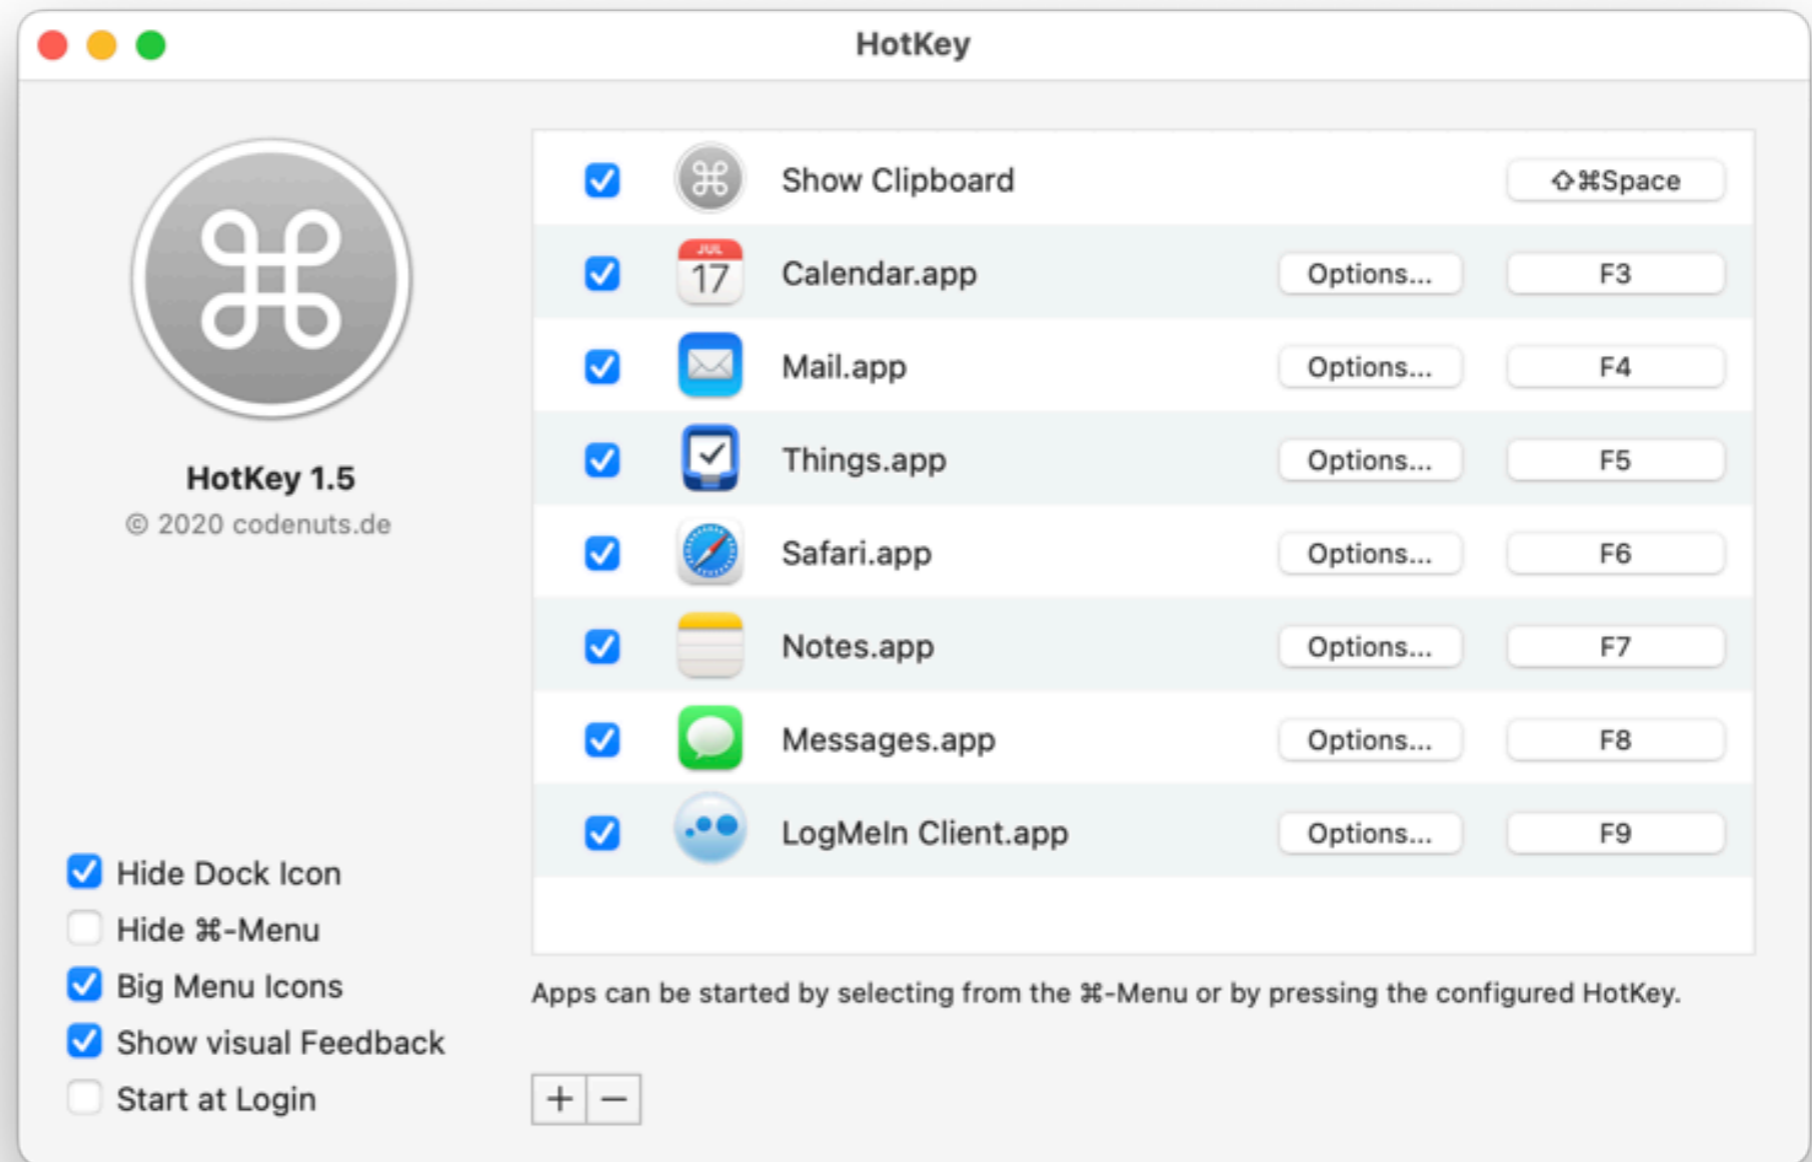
HotKey

HotKey 1.5
© 2020 codenuts.de

| | Show Clipboard | | ⇧⌘Space |
|---|---|---|---|
| JUL 17 | Calendar.app | Options... | F3 |
| | Mail.app | Options... | F4 |
| | Things.app | Options... | F5 |
| | Safari.app | Options... | F6 |
| | Notes.app | Options... | F7 |
| | Messages.app | Options... | F8 |
| | LogMeIn Client.app | Options... | F9 |

Apps can be started by selecting from the ⌘-Menu or by pressing the configured HotKey.

+ −

Hide Dock Icon
Hide ⌘-Menu
Big Menu Icons
Show visual Feedback
Start at Login